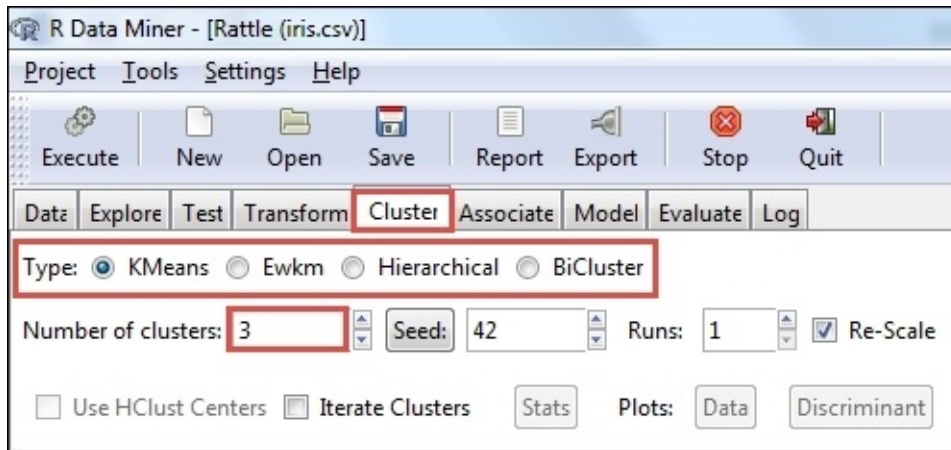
R Data Miner - [Rattle (iris.csv)]

Project Tools Settings Help

Execute New Open Save Report Export Stop Quit

Data Explore Test Transform Cluster Associate Model Evaluate Log

Type: KMeans Ewkm Hierarchical BiCluster

Number of clusters: 3 Seed: 42 Runs: 1 Re-Scale

Use HClust Centers Iterate Clusters Stats Plots: Data Discriminant